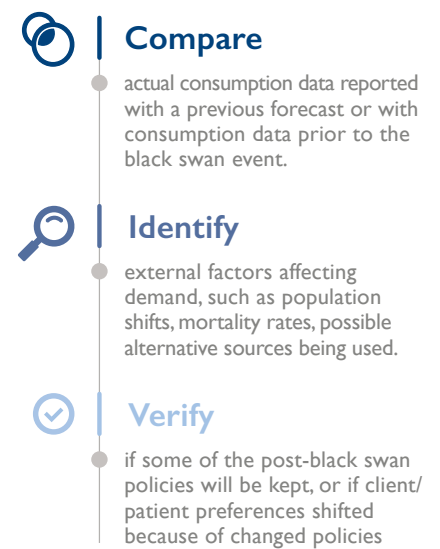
Compare

actual consumption data reported with a previous forecast or with consumption data prior to the black swan event.

Identify

external factors affecting demand, such as population shifts, mortality rates, possible alternative sources being used.

Verify

if some of the post-black swan policies will be kept, or if client/ patient preferences shifted because of changed policies